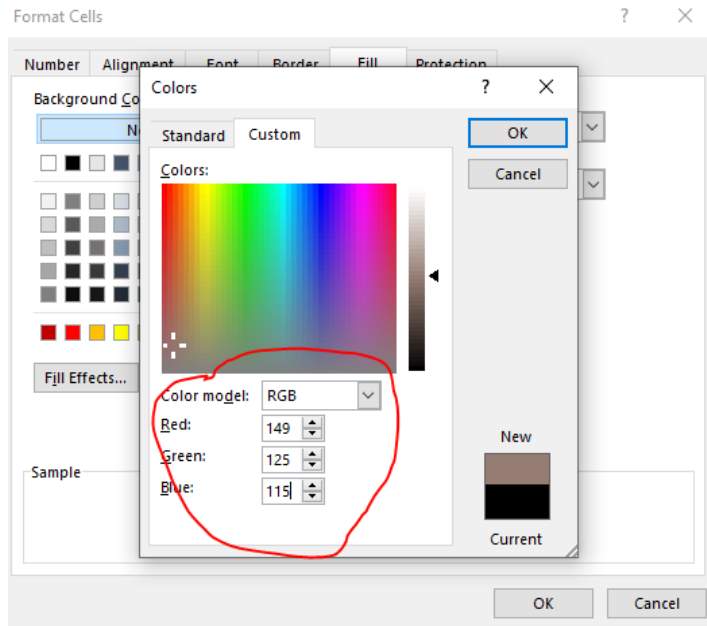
Format Cells

?

Number
Alignment
Font
Border
Fill
Protection

Background Co

N

Fill Effects...

Sample

Colors

?

Standard
Custom

Colors:

Color model:
RGB

Red:
149

Green:
125

Blue:
115

OK
Cancel

New

Current

OK
Cancel